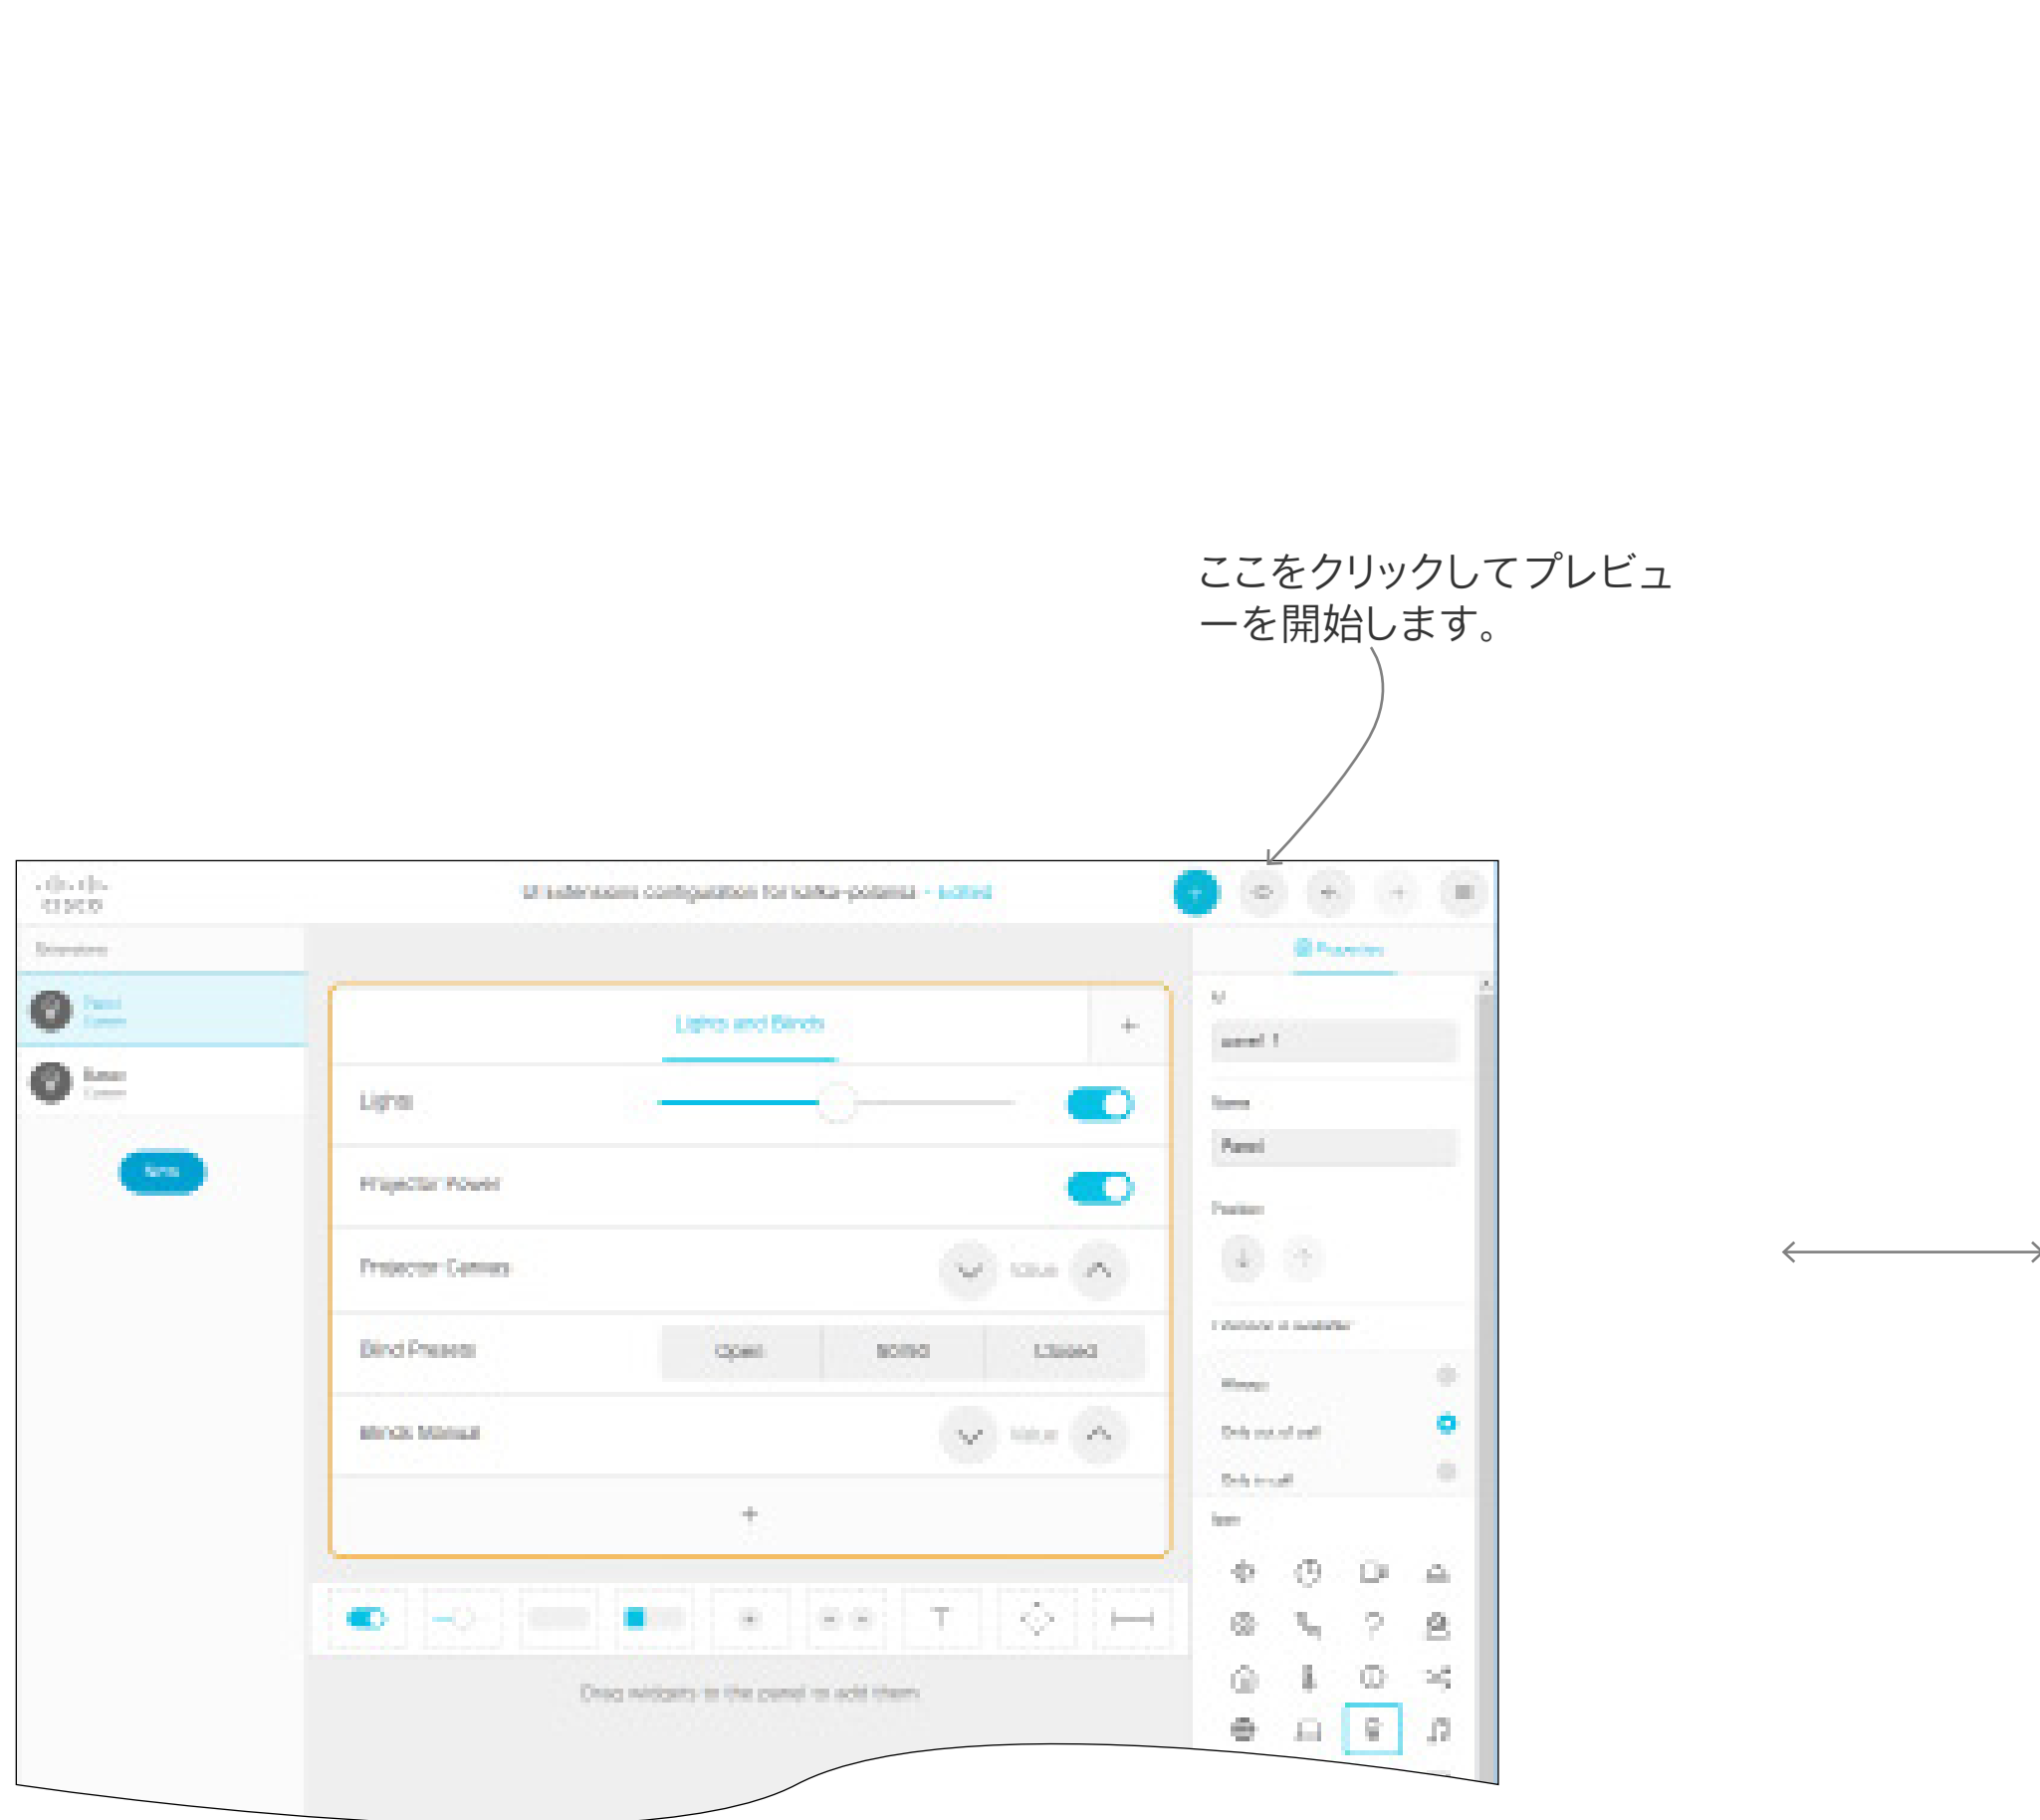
ここをクリックしてプレビューを開始します。

cisco

UI extensions configuration for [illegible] - edited

Extensions

Panel
Custom

Button
Custom

New

Lights and Blinds

+

Lights

Projector Power

Projector Camera

Value

Blind Presets

Open

Middle

Closed

Blinds Manual

Value

+

Drag widgets to the panel to add them

Properties

Id

panel 1

Name

Panel

Position

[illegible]

Always

Only out of call

Only in call

Icon